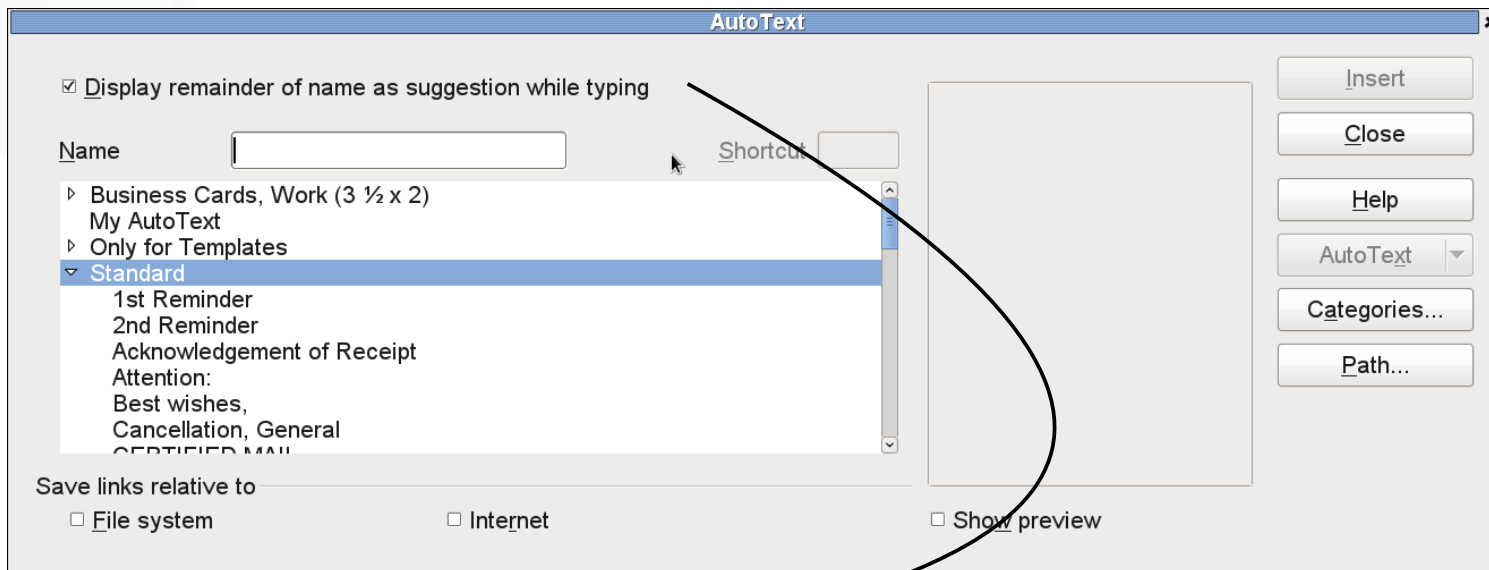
AutoText

☑ Display remainder of name as suggestion while typing

Name

Shortcut

Business Cards, Work (3 ½ x 2)
My AutoText
Only for Templates
Standard
1st Reminder
2nd Reminder
Acknowledgement of Receipt
Attention:
Best wishes,
Cancellation, General
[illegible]

Insert
Close
Help
AutoText
Categories...
Path...

Save links relative to
☐ File system
☐ Internet
☐ Show preview